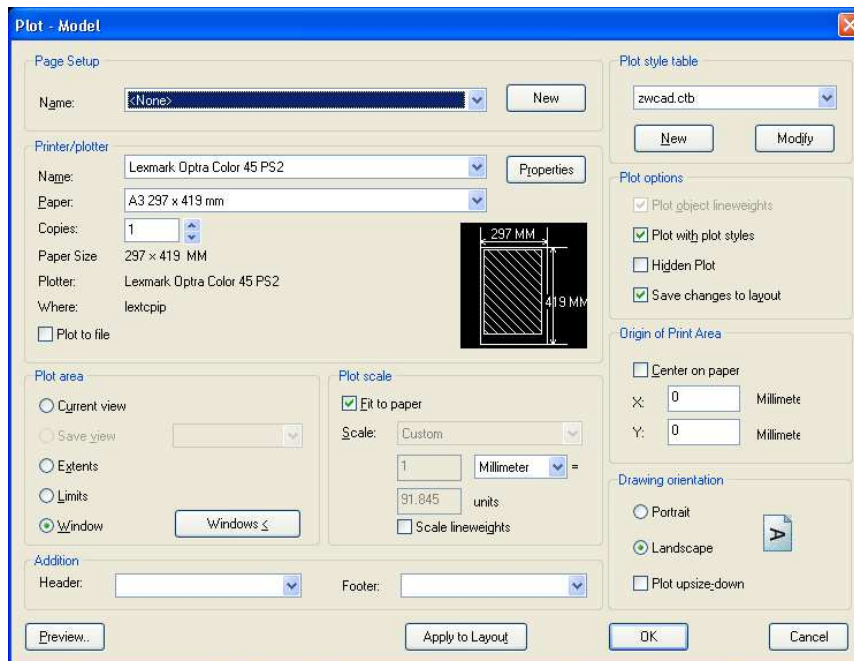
Plot - Model

Page Setup

Name: <None>

New

Printer/plotter

Name: Lexmark Optra Color 45 PS2

Properties

Paper: A3 297 x 419 mm

Copies: 1

Paper Size 297 × 419 MM

Plotter: Lexmark Optra Color 45 PS2

Where: lextcpip

Plot to file

297 MM

419 MM

Plot area

Current view

Save view

Extents

Limits

Window

Windows <

Plot scale

Fit to paper

Scale: Custom

1

Millimeter =

91.845 units

Scale lineweights

Addition

Header:

Footer:

Plot style table

zwcad.ctb

New

Modify

Plot options

Plot object lineweights

Plot with plot styles

Hidden Plot

Save changes to layout

Origin of Print Area

Center on paper

X: 0 Millimete

Y: 0 Millimete

Drawing orientation

Portrait

Landscape

A

Plot upsize-down

Preview..

Apply to Layout

OK

Cancel